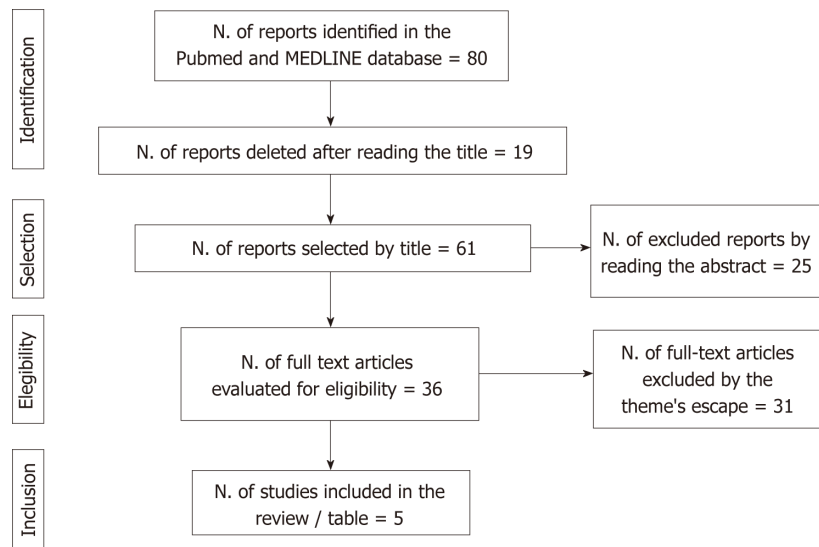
Identification

N. of reports identified in the Pubmed and MEDLINE database = 80

N. of reports deleted after reading the title = 19

Selection

N. of reports selected by title = 61

N. of excluded reports by reading the abstract = 25

Elegibility

N. of full text articles evaluated for eligibility = 36

N. of full-text articles excluded by the theme's escape = 31

Inclusion

N. of studies included in the review / table = 5